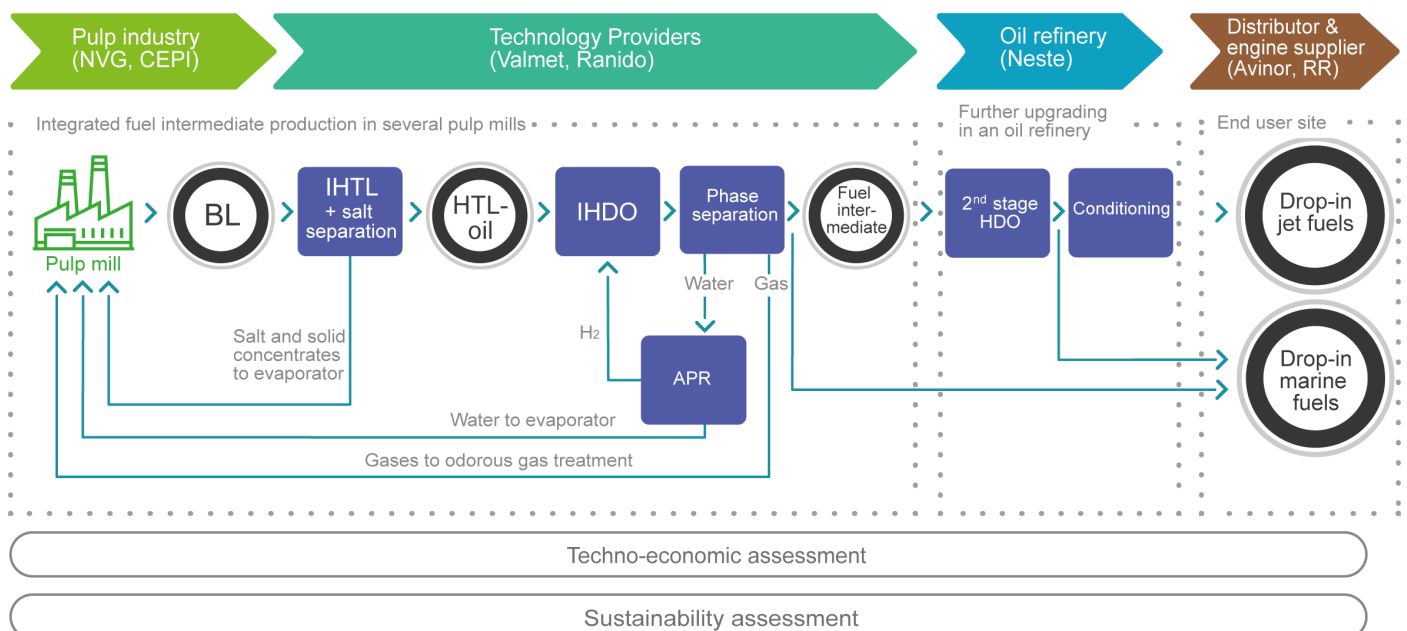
Pulp industry (NVG, CEPI)

Technology Providers (Valmet, Ranido)

Oil refinery (Neste)

Distributor & engine supplier (Avinor, RR)

Integrated fuel intermediate production in several pulp mills

Further upgrading in an oil refinery

End user site

Pulp mill

BL

IHTL + salt separation

HTL-oil

IHDO

Phase separation

Fuel inter-mediate

$2^{nd}$ stage HDO

Conditioning

Drop-in jet fuels

Drop-in marine fuels

Water

Gas

$H_2$

APR

Salt and solid concentrates to evaporator

Water to evaporator

Gases to odorous gas treatment

Techno-economic assessment

Sustainability assessment